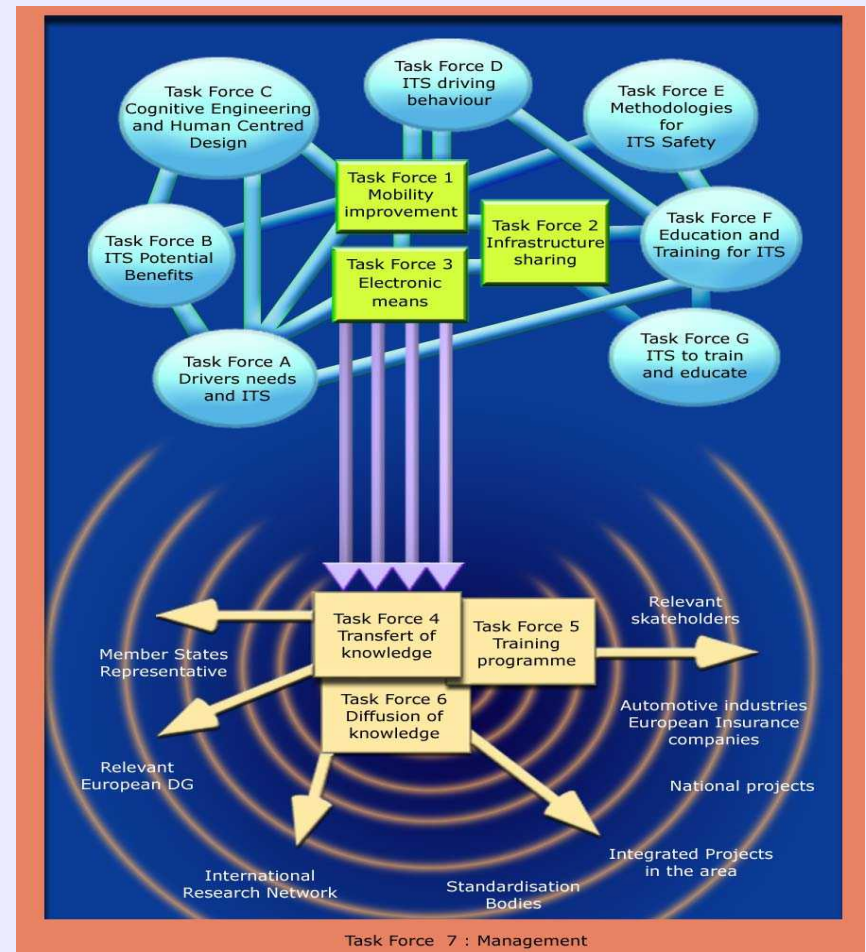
Task Force D
ITS driving behaviour

Task Force C
Cognitive Engineering and Human Centred Design

Task Force E
Methodologies for ITS Safety

Task Force 1
Mobility improvement

Task Force 2
Infrastructure sharing

Task Force B
ITS Potential Benefits

Task Force F
Education and Training for ITS

Task Force 3
Electronic means

Task Force G
ITS to train and educate

Task Force A
Drivers needs and ITS

Task Force 4
Transfert of knowledge

Task Force 5
Training programme

Relevant skateholders

Member States Representative

Task Force 6
Diffusion of knowledge

Automotive industries
European Insurance companies

Relevant European DG

National projects

International Research Network

Standardisation Bodies

Integrated Projects in the area

Task Force 7 : Management